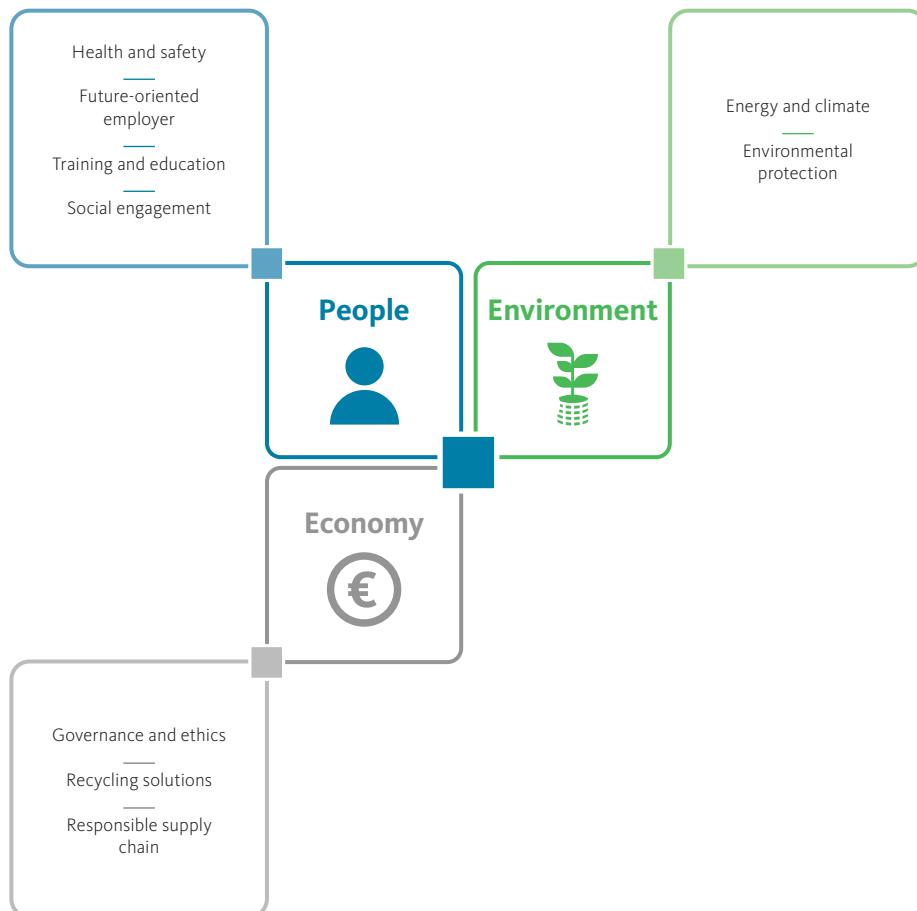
Health and safety

Future-oriented employer

Training and education

Social engagement

Energy and climate

Environmental protection

People

Environment

Economy

€

Governance and ethics

Recycling solutions

Responsible supply chain